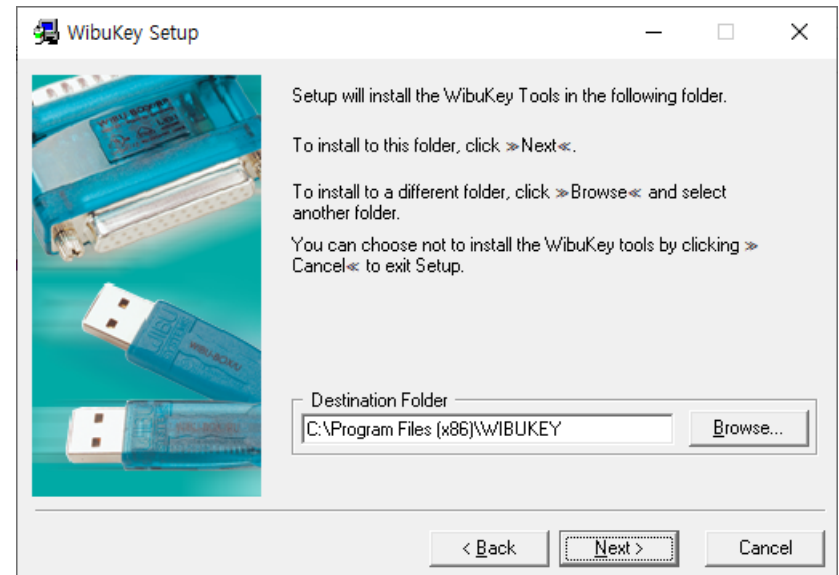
WibuKey Setup

Setup will install the WibuKey Tools in the following folder.

To install to this folder, click »Next«.

To install to a different folder, click »Browse« and select another folder.

You can choose not to install the WibuKey tools by clicking »Cancel« to exit Setup.

Destination Folder

C:\Program Files (x86)\WIBUKEY

Browse...

< Back

Next >

Cancel